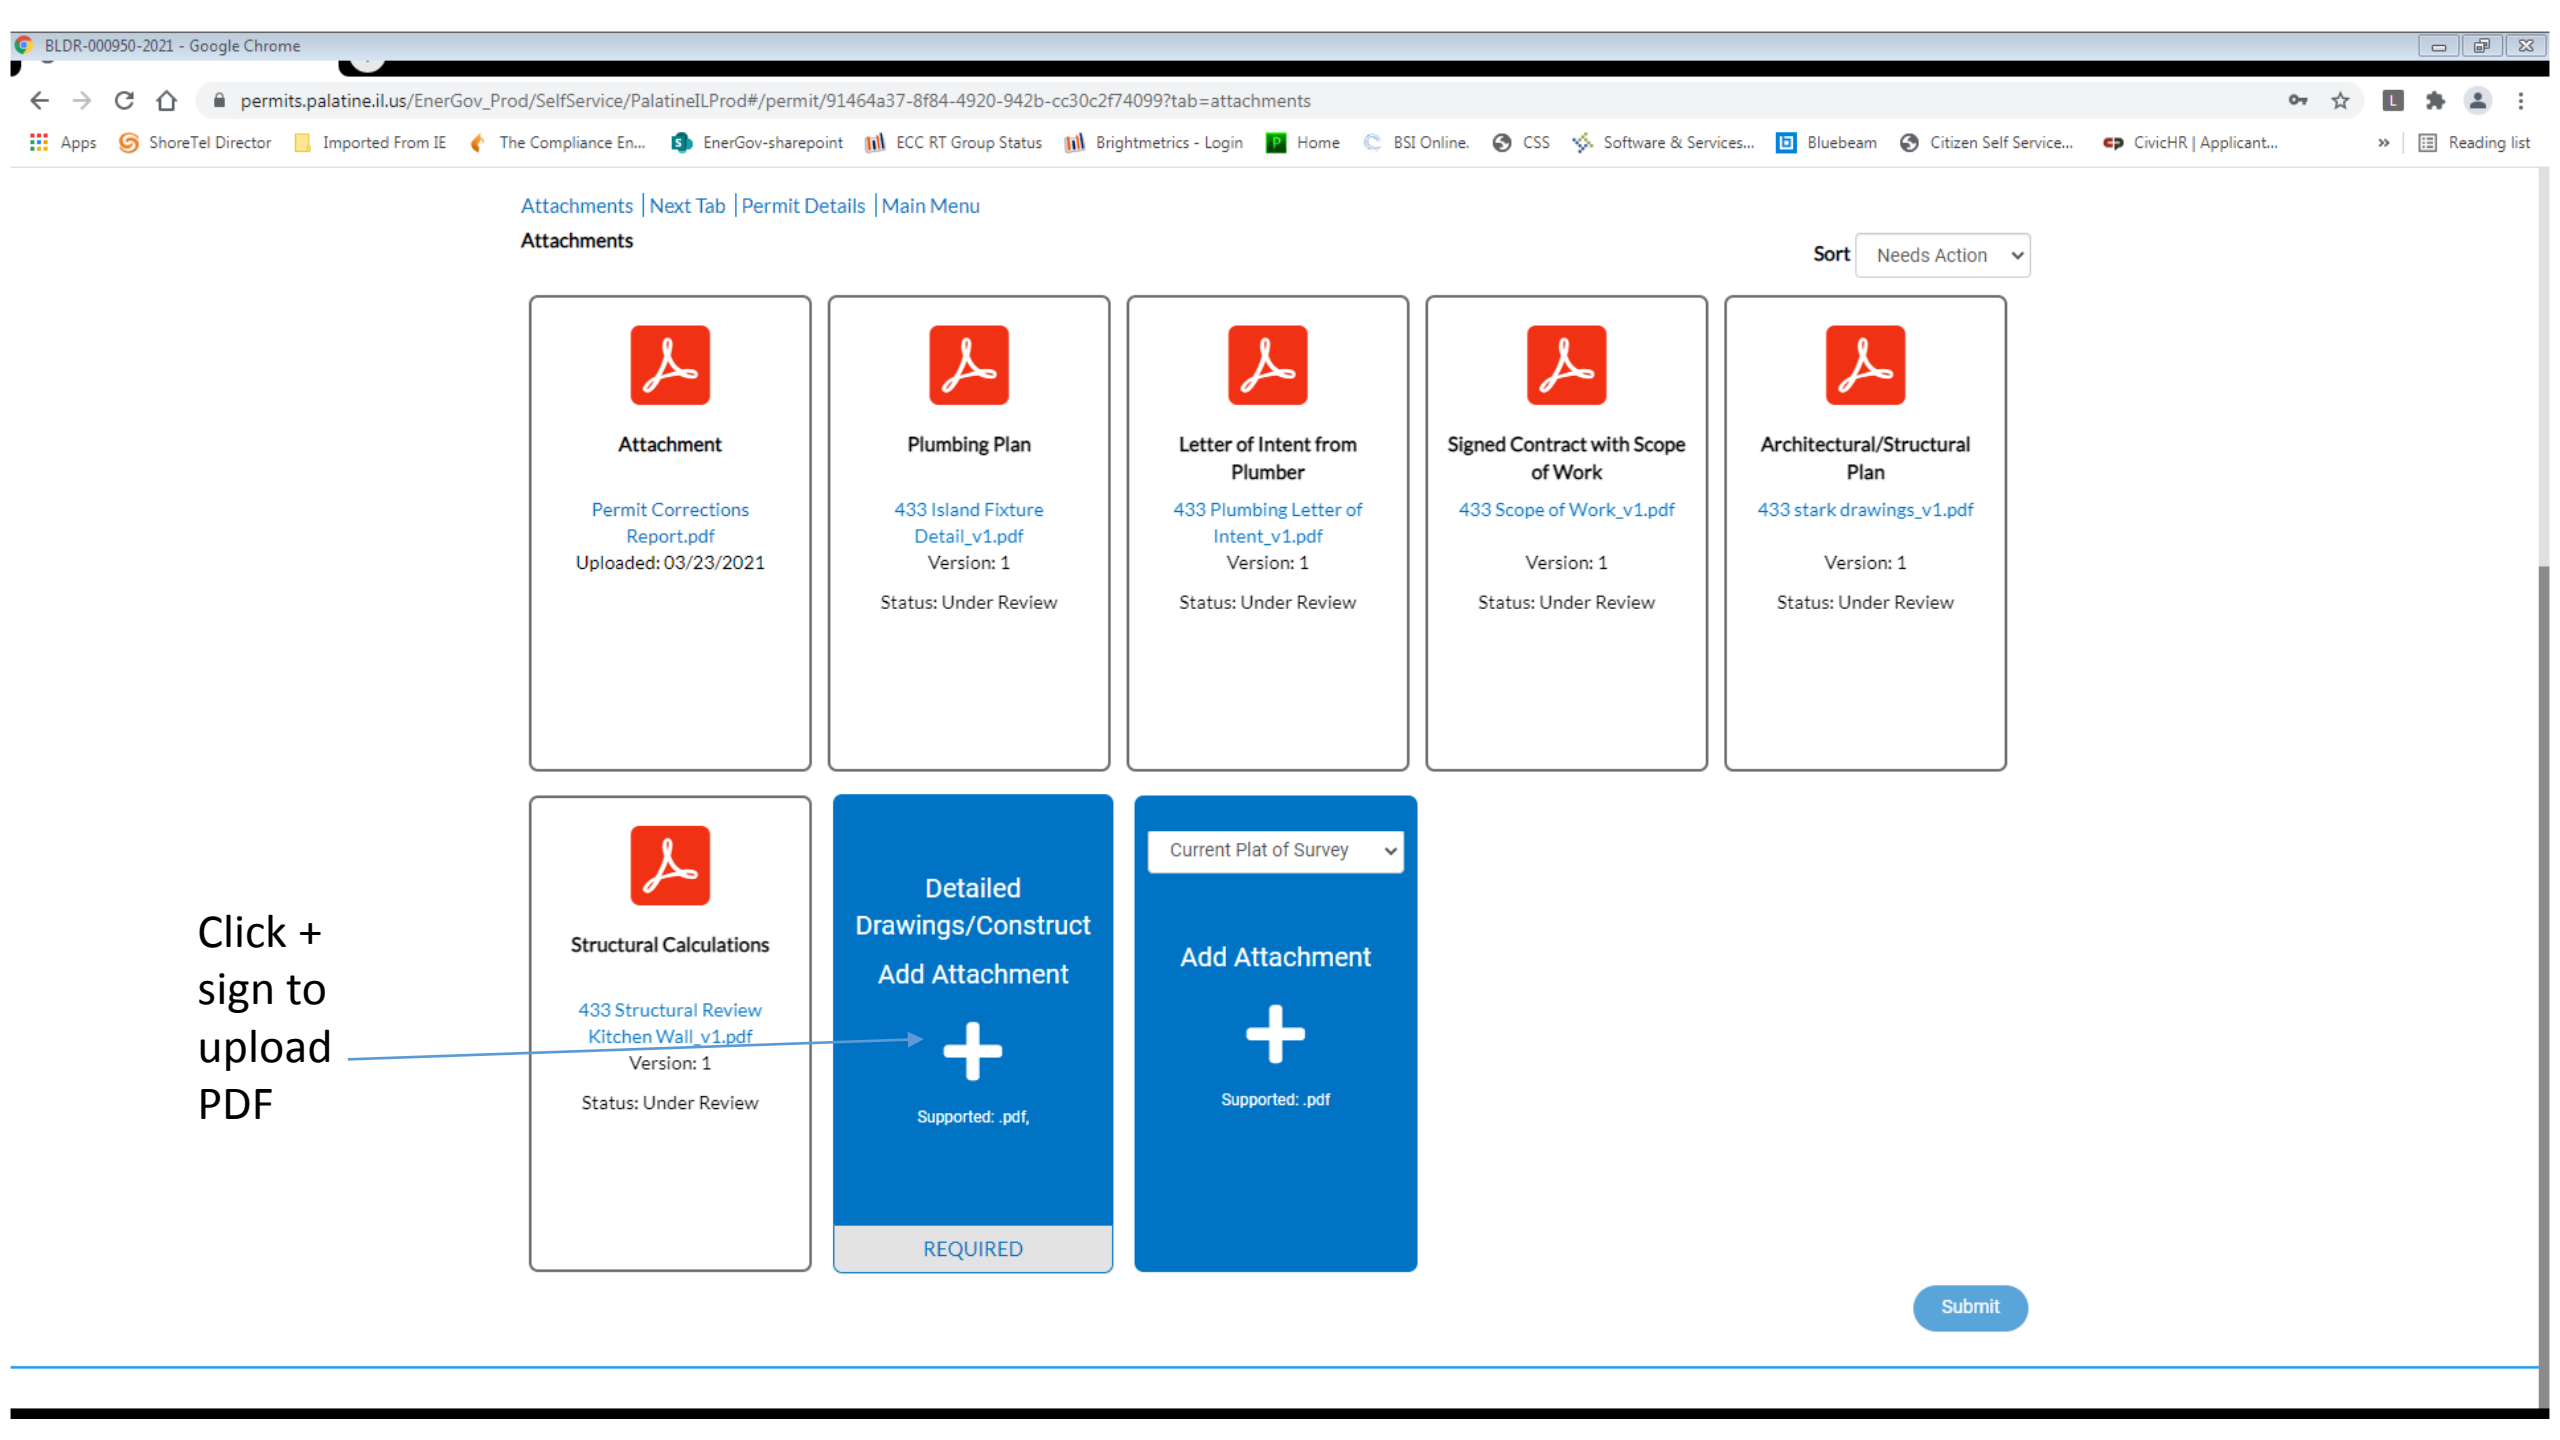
BLDR-000950-2021 - Google Chrome

permits.palatine.il.us/EnerGov_Prod/SelfService/PalatineILProd#/permit/91464a37-8f84-4920-942b-cc30c2f74099?tab=attachments

Apps ShoreTel Director Imported From IE The Compliance En... EnerGov-sharepoint ECC RT Group Status Brightmetrics - Login Home BSI Online. CSS Software & Services... Bluebeam Citizen Self Service... CivicHR | Applicant... » Reading list

Attachments | Next Tab | Permit Details | Main Menu

Attachments

Sort Needs Action

Attachment
Permit Corrections Report.pdf
Uploaded: 03/23/2021

Plumbing Plan
433 Island Fixture Detail_v1.pdf
Version: 1
Status: Under Review

Letter of Intent from Plumber
433 Plumbing Letter of Intent_v1.pdf
Version: 1
Status: Under Review

Signed Contract with Scope of Work
433 Scope of Work_v1.pdf
Version: 1
Status: Under Review

Architectural/Structural Plan
433 stark drawings_v1.pdf
Version: 1
Status: Under Review

Structural Calculations
433 Structural Review Kitchen Wall_v1.pdf
Version: 1
Status: Under Review

Detailed Drawings/Construct
Add Attachment
Supported: .pdf,
REQUIRED

Current Plat of Survey
Add Attachment
Supported: .pdf

Click + sign to upload PDF

Submit